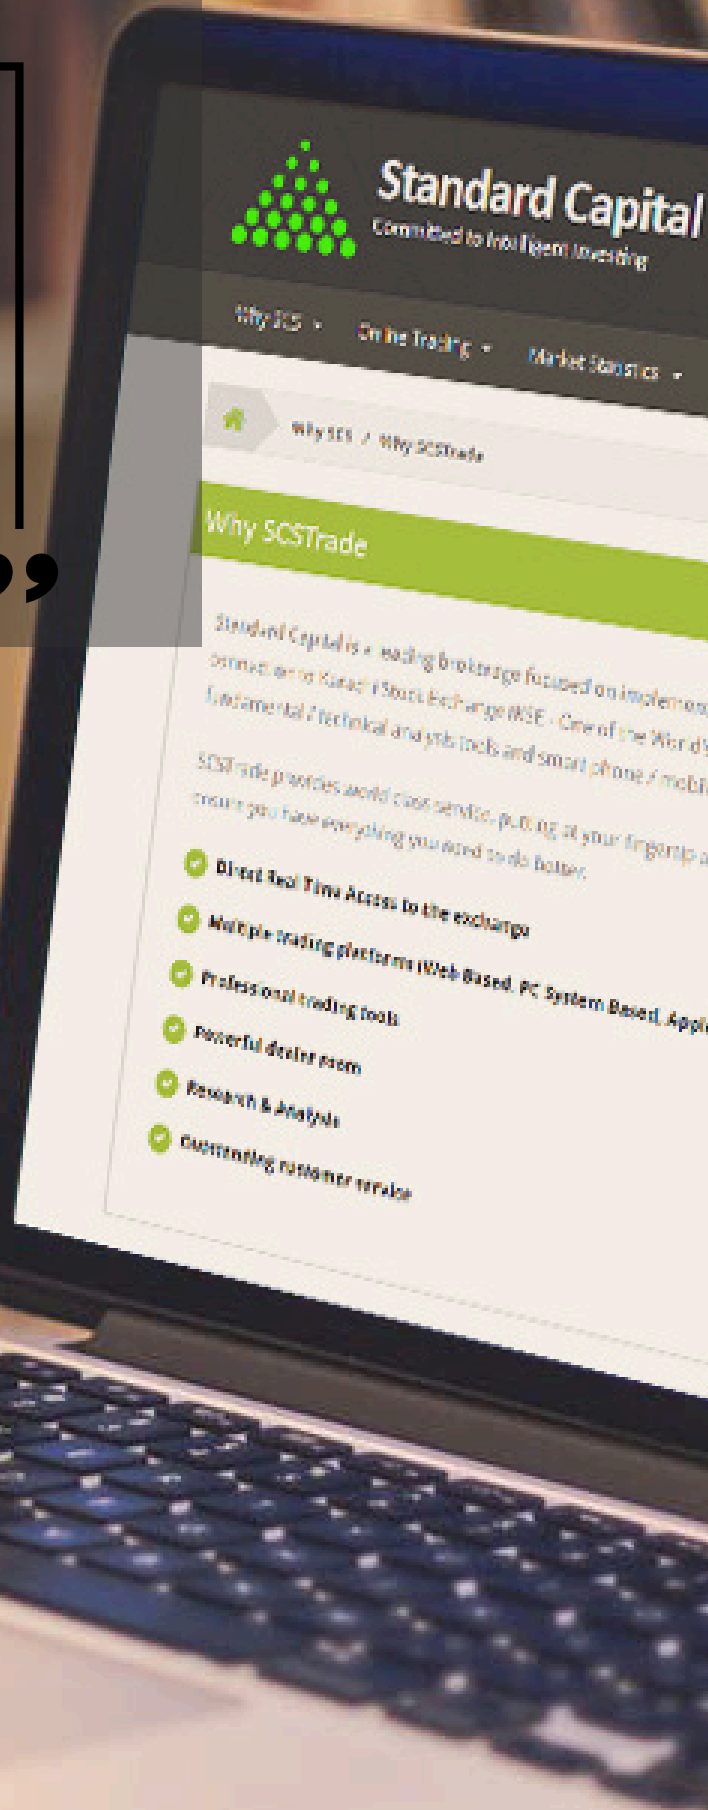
”

Standard Capital
Committed to Intelligent Investing

Why SCS ▾ Online Trading ▾ Market Statistics ▾

Why SCS / Why SCSTrade

Why SCSTrade

Standard Capital is a leading brokerage focused on implem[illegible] connection to Karachi Stock Exchange (KSE). One of the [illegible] fundamental / technical analysis tools and smart phone / mobi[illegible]

SCSTrade provides world class service, putting at your fingertip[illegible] ensure you have everything you need to do better.

Direct Real Time Access to the exchange

Multiple trading platforms (Web Based, PC System Based, Appl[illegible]

Professional trading tools

Powerful dealer room

Research & Analysis

Outstanding customer service